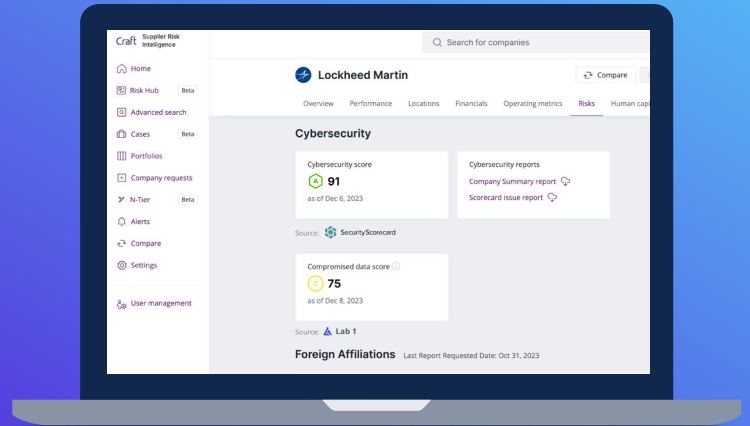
Craft Supplier Risk Intelligence

Home
Risk Hub Beta
Advanced search
Cases Beta
Portfolios
Company requests
N-Tier Beta
Alerts
Compare
Settings

User management

Search for companies

Lockheed Martin

Compare

Overview Performance Locations Financials Operating metrics Risks Human capi

Cybersecurity

Cybersecurity score
A 91
as of Dec 6, 2023

Cybersecurity reports
Company Summary report
Scorecard issue report

Source: SecurityScorecard

Compromised data score
C 75
as of Dec 8, 2023

Source: Lab 1

Foreign Affiliations Last Report Requested Date: Oct 31, 2023